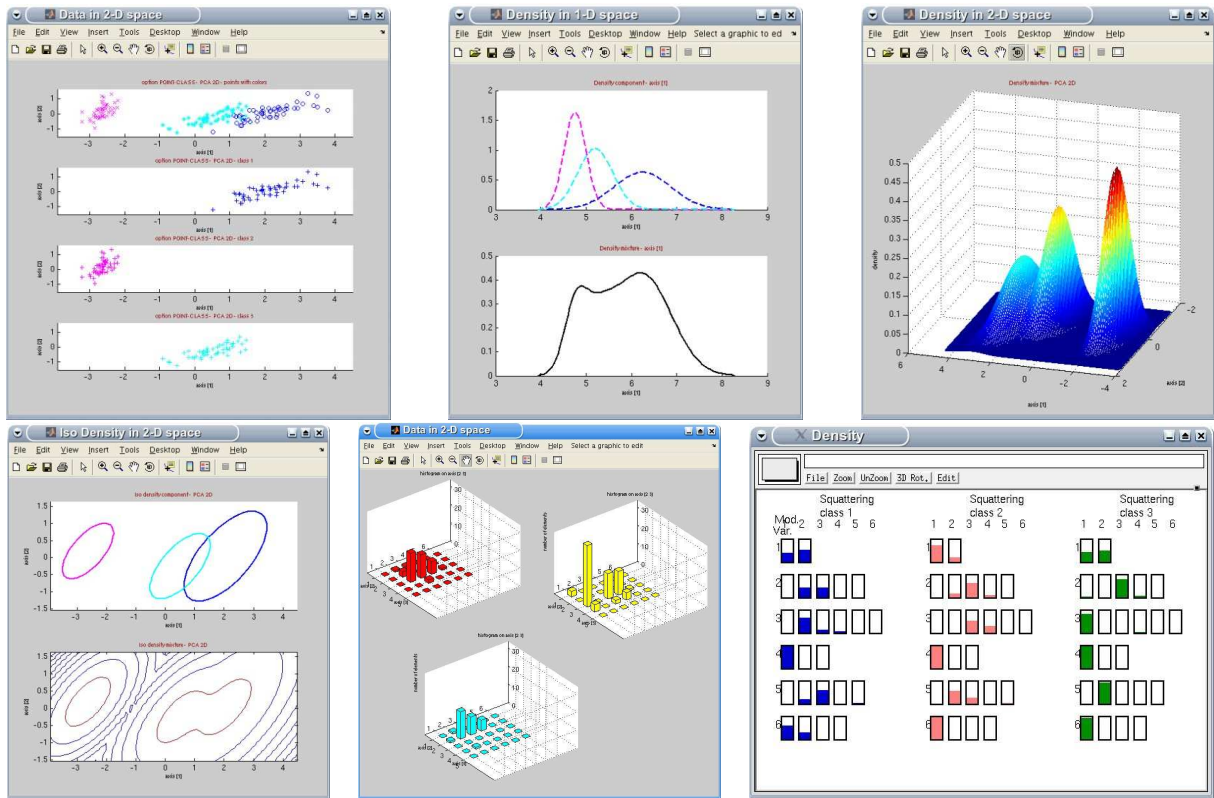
Data in 2-D space

File Edit View Insert Tools Desktop Window Help

option POINT-CLASS - PCA 2D - points with colors

option POINT-CLASS - PCA 2D - class 1

option POINT-CLASS - PCA 2D - class 2

option POINT-CLASS - PCA 2D - class 3

axis [1]

axis [2]

Density in 1-D space

File Edit View Insert Tools Desktop Window Help Select a graphic to ed

Density component - axis [1]

Density mixture - axis [1]

axis [1]

Density in 2-D space

File Edit View Insert Tools Desktop Window Help

Density mixture - PCA 2D

density

axis [1]

axis [2]

Iso Density in 2-D space

File Edit View Insert Tools Desktop Window Help

Iso density component - PCA 2D

Iso density mixture - PCA 2D

axis [1]

axis [2]

Data in 2-D space

File Edit View Insert Tools Desktop Window Help Select a graphic to edit

histogram on axis [2 1]

number of elements

axis [2]

axis [1]

Density

File Zoom UnZoom 3D Rot. Edit

Squattering class 1

Squattering class 2

Squattering class 3

Mod. Var.

1 2 3 4 5 6